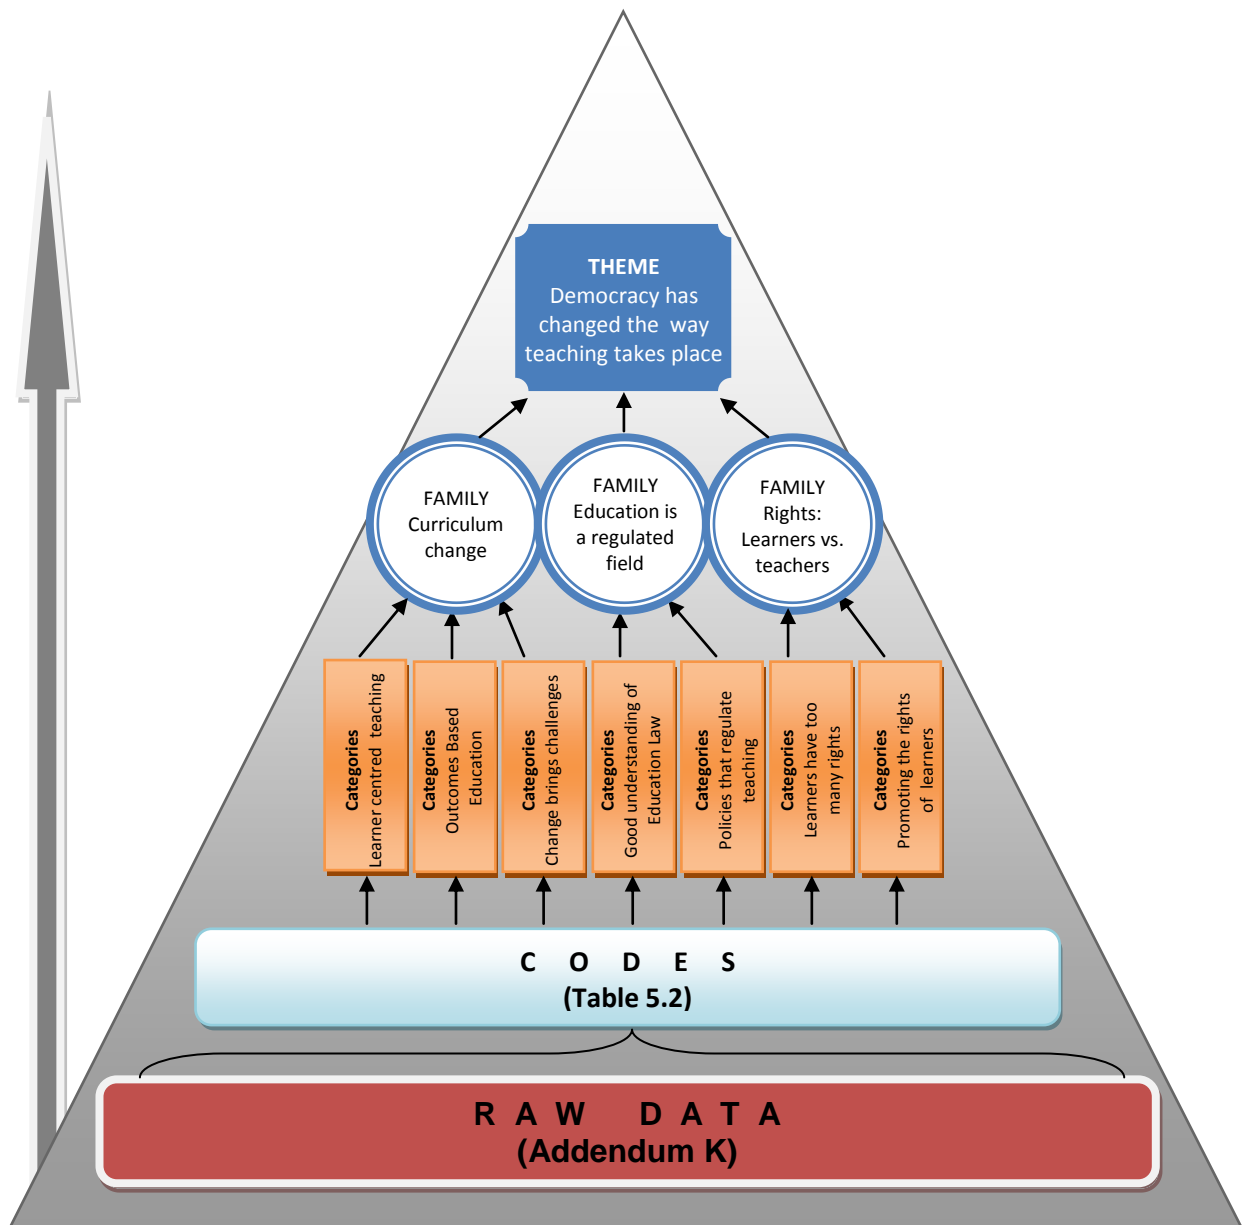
THEME
Democracy has changed the way teaching takes place

FAMILY
Curriculum change

FAMILY
Education is a regulated field

FAMILY
Rights: Learners vs. teachers

Categories
Learner centred teaching

Categories
Outcomes Based Education

Categories
Change brings challenges

Categories
Good understanding of Education Law

Categories
Policies that regulate teaching

Categories
Learners have too many rights

Categories
Promoting the rights of learners

C O D E S
(Table 5.2)

R A W D A T A
(Addendum K)